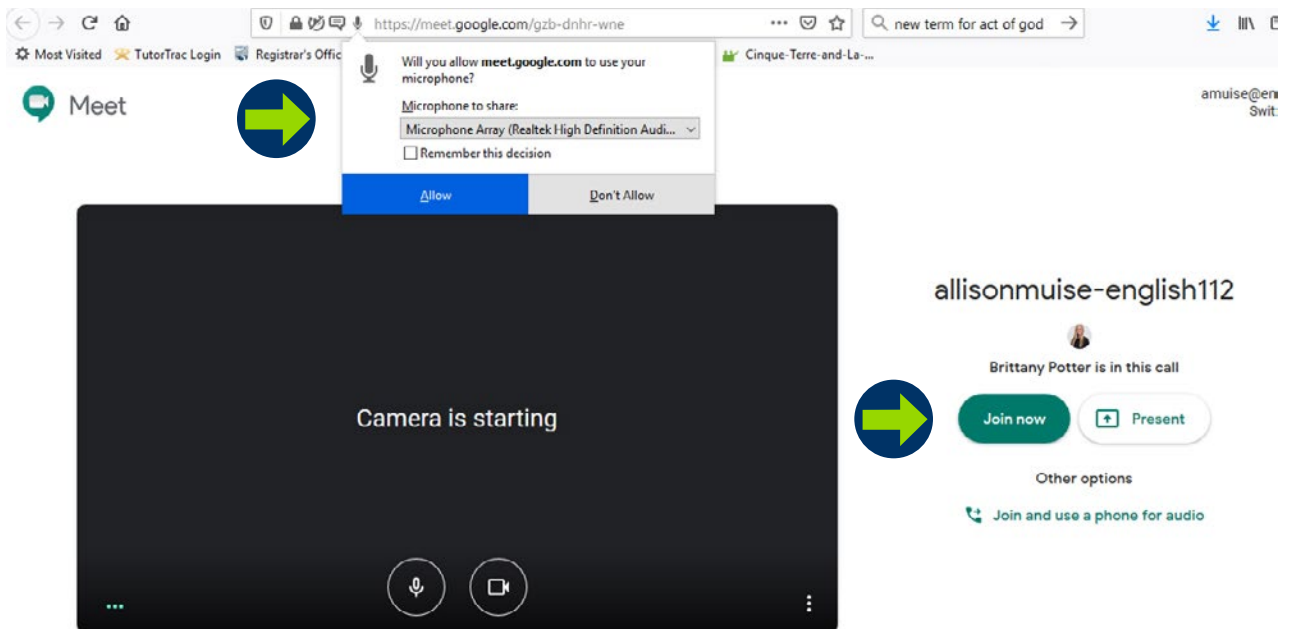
https://meet.google.com/gzb-dnhr-wne

new term for act of god

Most Visited TutorTrac Login Registrar's Offic

Cinque-Terre-and-La-...

Meet

amuise@en
Swit

Will you allow **meet.google.com** to use your microphone?

Microphone to share:

Microphone Array (Realtek High Definition Audi...

Remember this decision

Allow

Don't Allow

Camera is starting

allisonmuise-english112

Brittany Potter is in this call

Join now

Present

Other options

Join and use a phone for audio